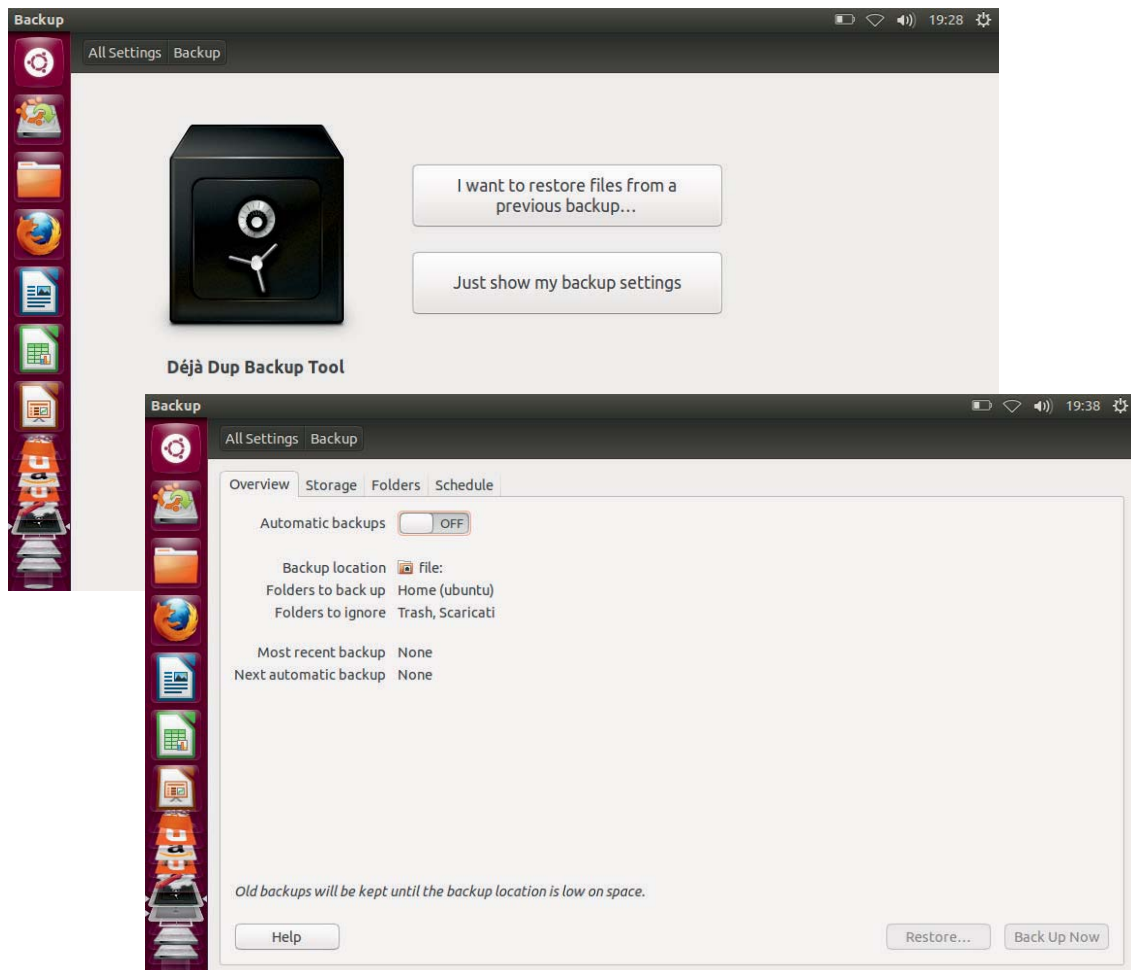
Backup

19:28

All Settings Backup

I want to restore files from a previous backup...

Just show my backup settings

Déjà Dup Backup Tool

Backup

19:38

All Settings Backup

Overview Storage Folders Schedule

Automatic backups OFF

Backup location file:
Folders to back up Home (ubuntu)
Folders to ignore Trash, Scaricati

Most recent backup None
Next automatic backup None

Old backups will be kept until the backup location is low on space.

Help

Restore...

Back Up Now